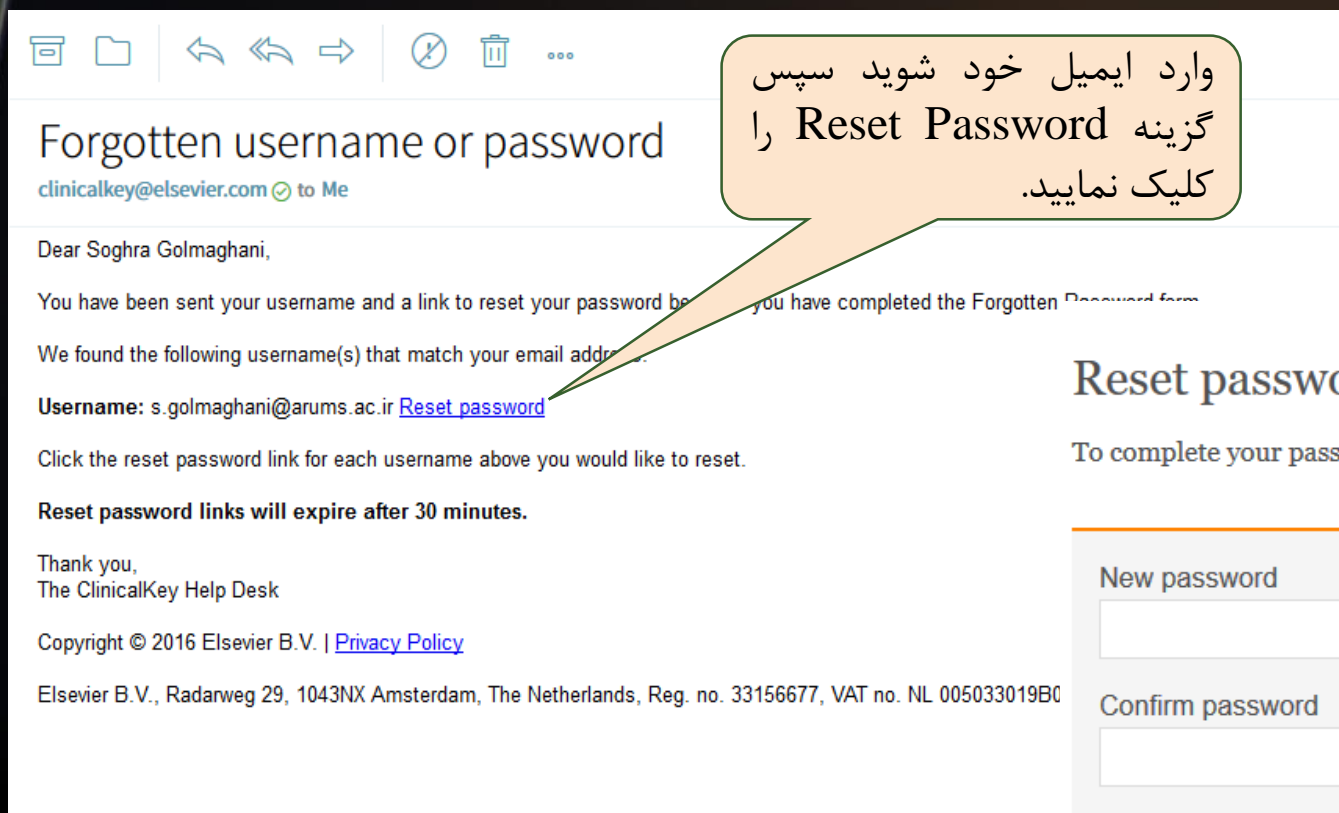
Forgotten username or password

clinicalkey@elsevier.com to Me

وارد ایمیل خود شوید سپس گزینه Reset Password را کلیک نمایید.

Dear Soghra Golmaghani,

You have been sent your username and a link to reset your password be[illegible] you have completed the Forgotten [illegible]

We found the following username(s) that match your email addr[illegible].

**Username:** s.golmaghani@arums.ac.ir Reset password

Click the reset password link for each username above you would like to reset.

**Reset password links will expire after 30 minutes.**

Thank you,
The ClinicalKey Help Desk

Copyright © 2016 Elsevier B.V. | Privacy Policy

Elsevier B.V., Radarweg 29, 1043NX Amsterdam, The Netherlands, Reg. no. 33156677, VAT no. NL 005033019B0

Reset passwo

To complete your pass

New password

Confirm password